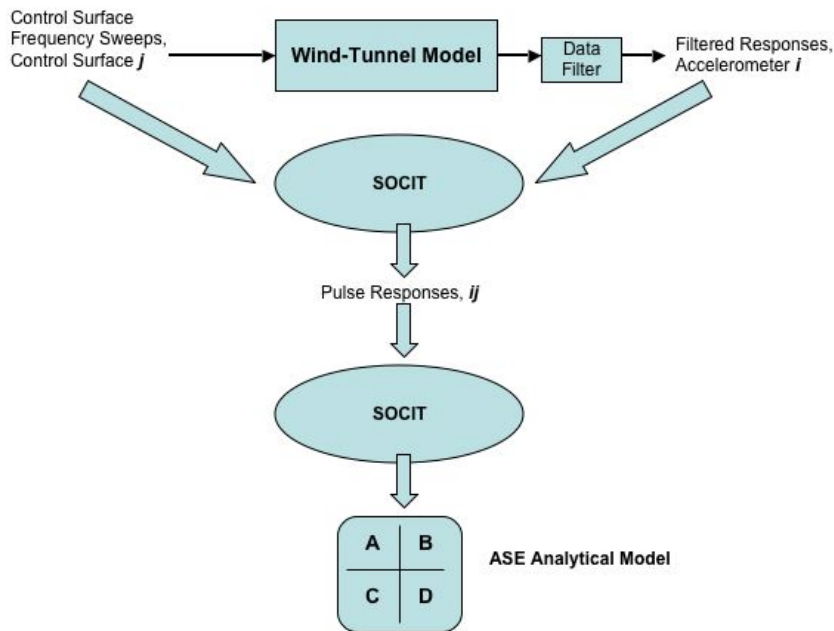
Control Surface Frequency Sweeps, Control Surface *j*

Wind-Tunnel Model

Data Filter

Filtered Responses, Accelerometer *i*

SOCIT

Pulse Responses, *ij*

SOCIT

| A | B |
|---|---|
| C | D |

ASE Analytical Model